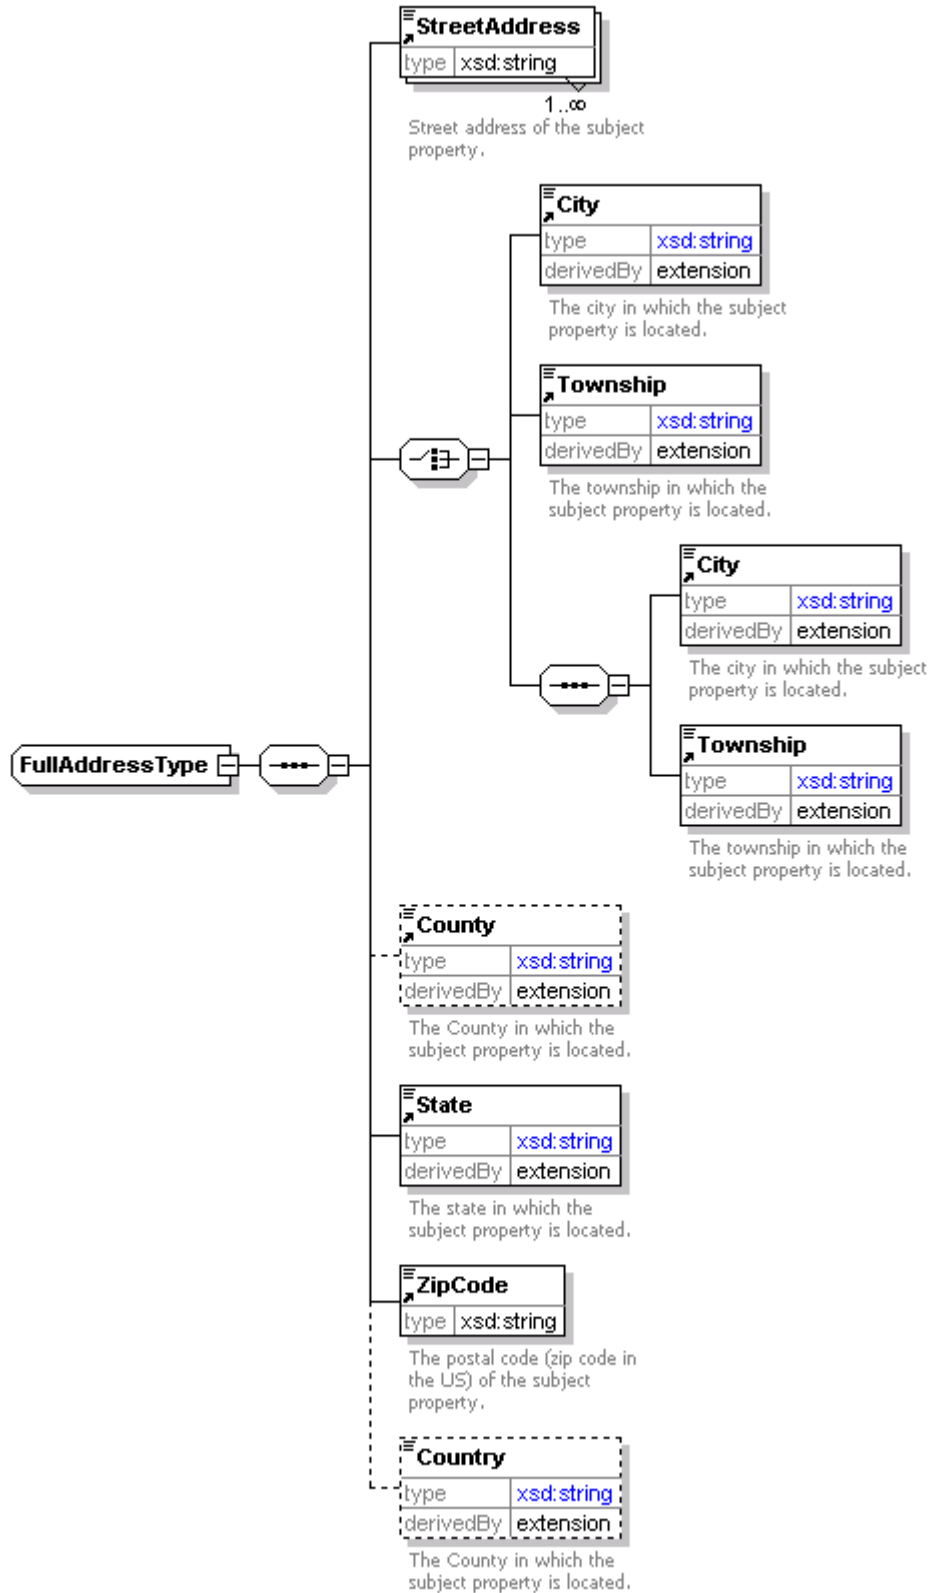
FullAddressType

StreetAddress
type | xsd:string
1..∞
Street address of the subject property.

City
type | xsd:string
derivedBy | extension
The city in which the subject property is located.

Township
type | xsd:string
derivedBy | extension
The township in which the subject property is located.

City
type | xsd:string
derivedBy | extension
The city in which the subject property is located.

Township
type | xsd:string
derivedBy | extension
The township in which the subject property is located.

County
type | xsd:string
derivedBy | extension
The County in which the subject property is located.

State
type | xsd:string
derivedBy | extension
The state in which the subject property is located.

ZipCode
type | xsd:string
The postal code (zip code in the US) of the subject property.

Country
type | xsd:string
derivedBy | extension
The County in which the subject property is located.